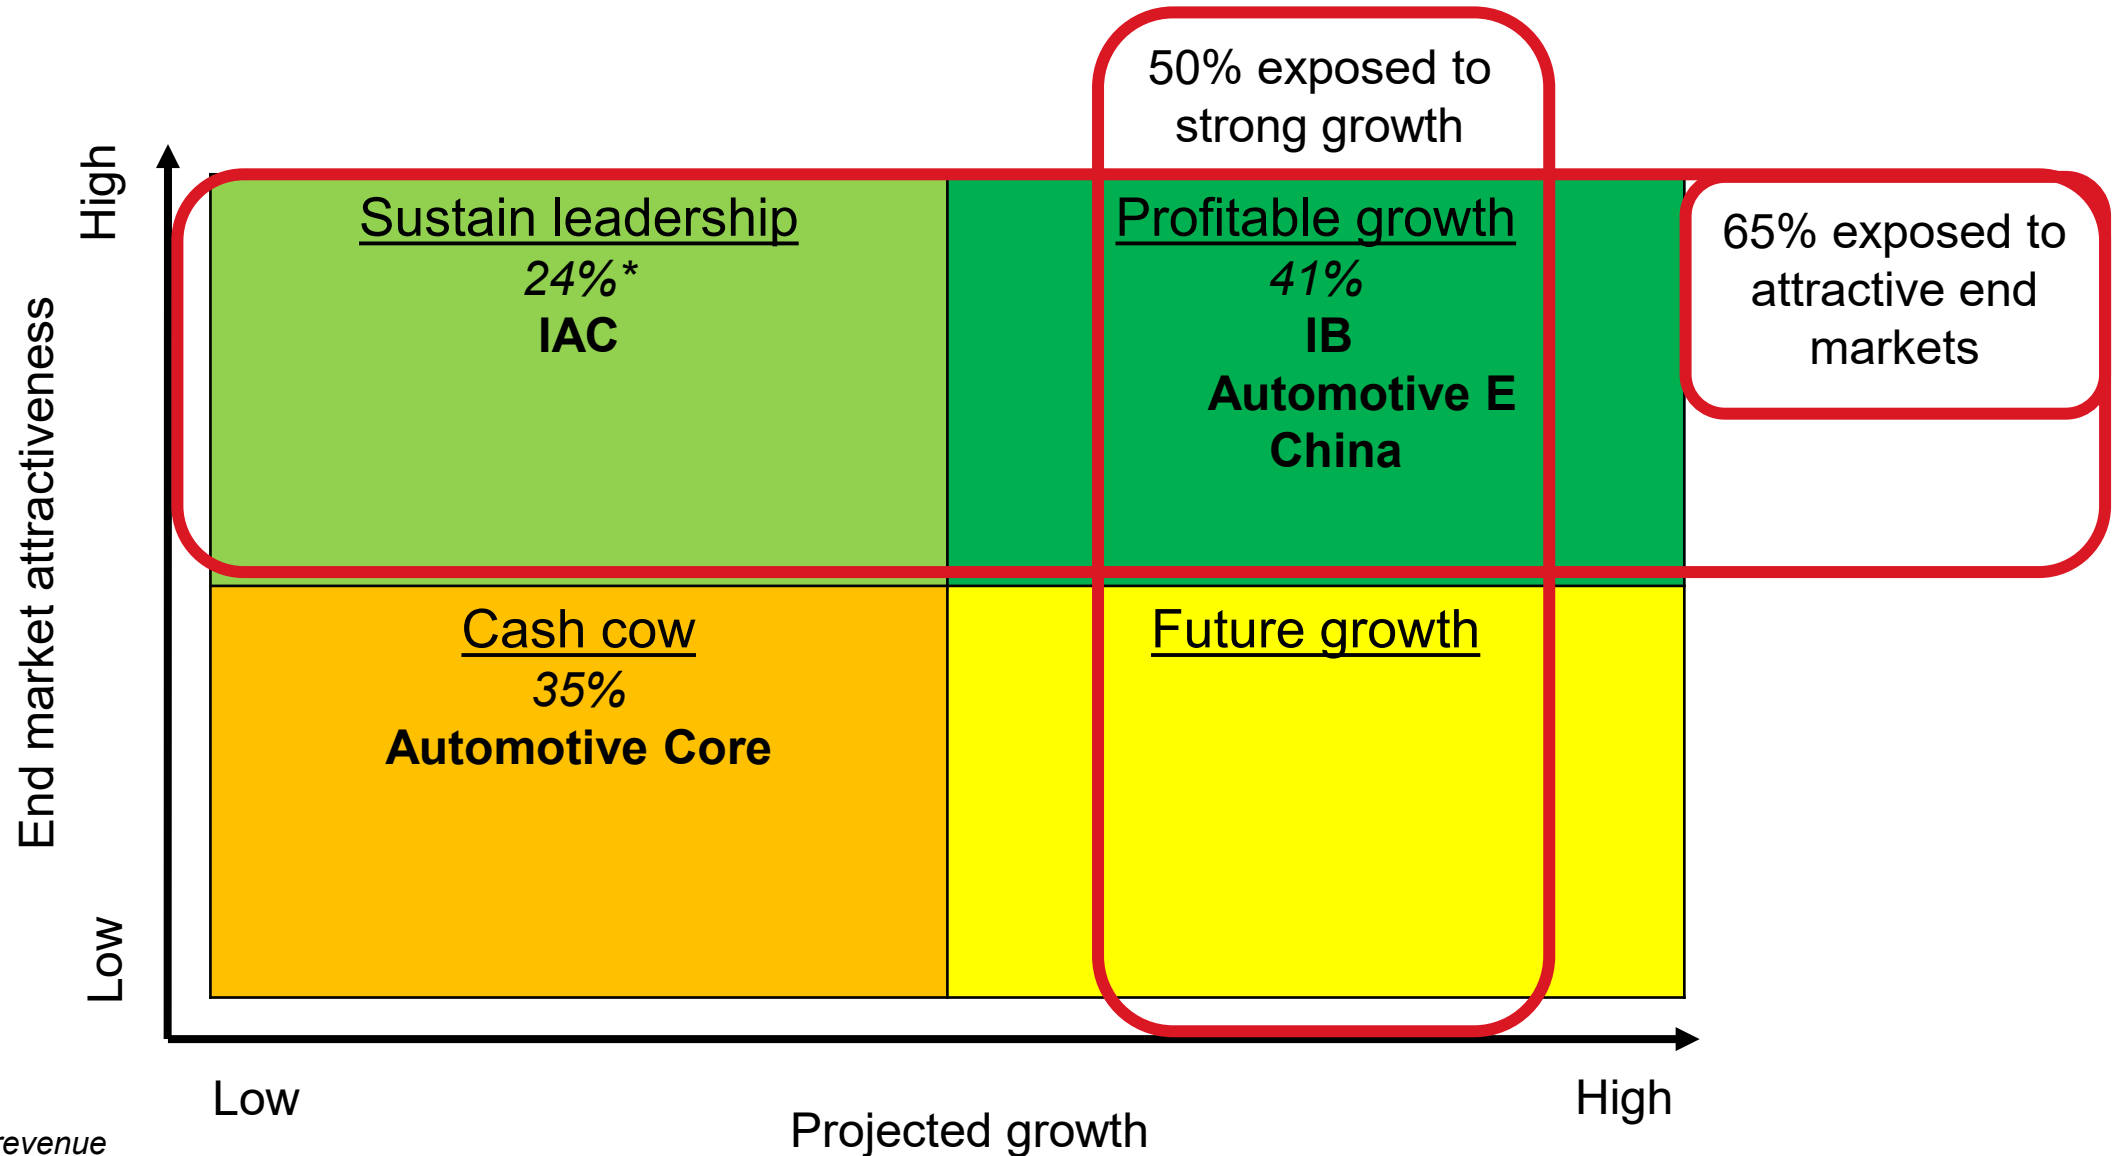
50% exposed to strong growth

65% exposed to attractive end markets

High

End market attractiveness

Low

Sustain leadership
24%*
IAC

Profitable growth
41%
IB
Automotive E
China

Cash cow
35%
Automotive Core

Future growth

Low

High

Projected growth

revenue